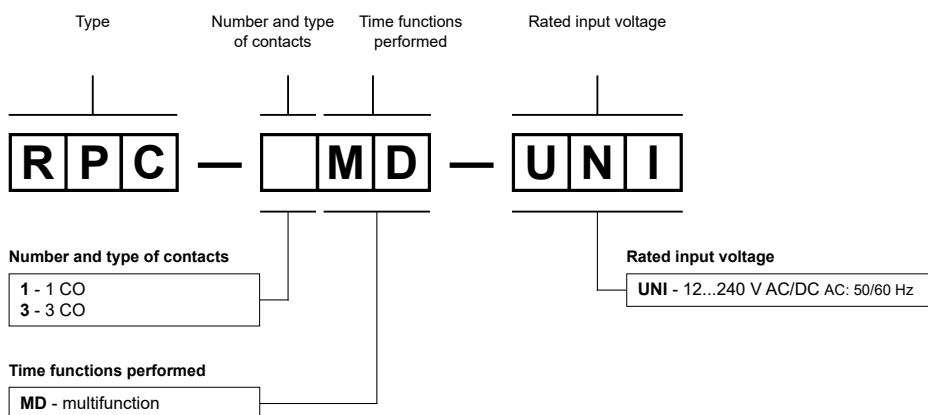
Type

Number and type of contacts

Time functions performed

Rated input voltage

R P C — M D — U N I

**Number and type of contacts**

**1** - 1 CO
**3** - 3 CO

**Time functions performed**

**MD** - multifunction

**Rated input voltage**

**UNI** - 12...240 V AC/DC AC: 50/60 Hz